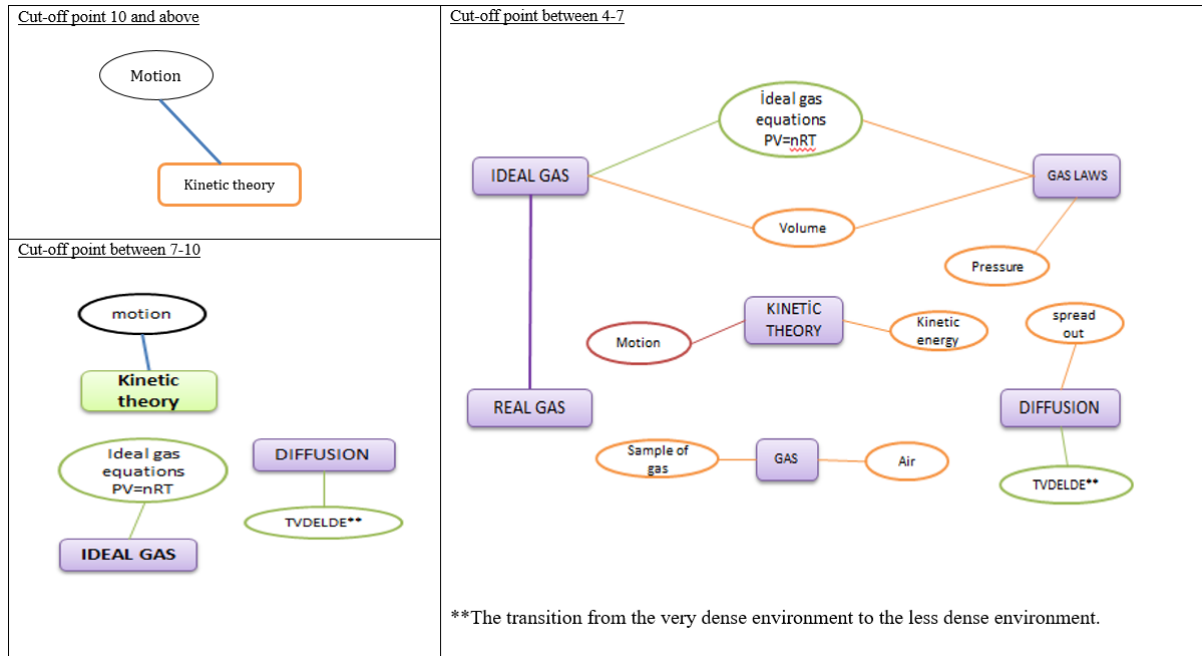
Cut-off point 10 and above

Motion

Kinetic theory

Cut-off point between 7-10

motion

Kinetic theory

Ideal gas equations PV=nRT

IDEAL GAS

DIFFUSION

TVDELDE**

Cut-off point between 4-7

İdeal gas equations PV=nRT

IDEAL GAS

GAS LAWS

Volume

Pressure

KINETİC THEORY

Motion

Kinetic energy

spread out

REAL GAS

DIFFUSION

Sample of gas

GAS

Air

TVDELDE**

**The transition from the very dense environment to the less dense environment.